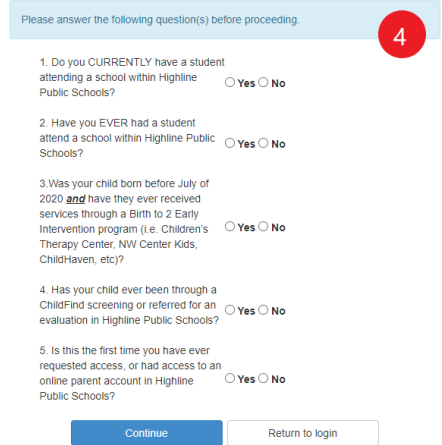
Please answer the following question(s) before proceeding.

4

1. Do you CURRENTLY have a student attending a school within Highline Public Schools?
Yes No

2. Have you EVER had a student attend a school within Highline Public Schools?
Yes No

3.Was your child born before July of 2020 and have they ever received services through a Birth to 2 Early Intervention program (i.e. Children's Therapy Center, NW Center Kids, ChildHaven, etc)?
Yes No

4. Has your child ever been through a ChildFind screening or referred for an evaluation in Highline Public Schools?
Yes No

5. Is this the first time you have ever requested access, or had access to an online parent account in Highline Public Schools?
Yes No

Continue

Return to login